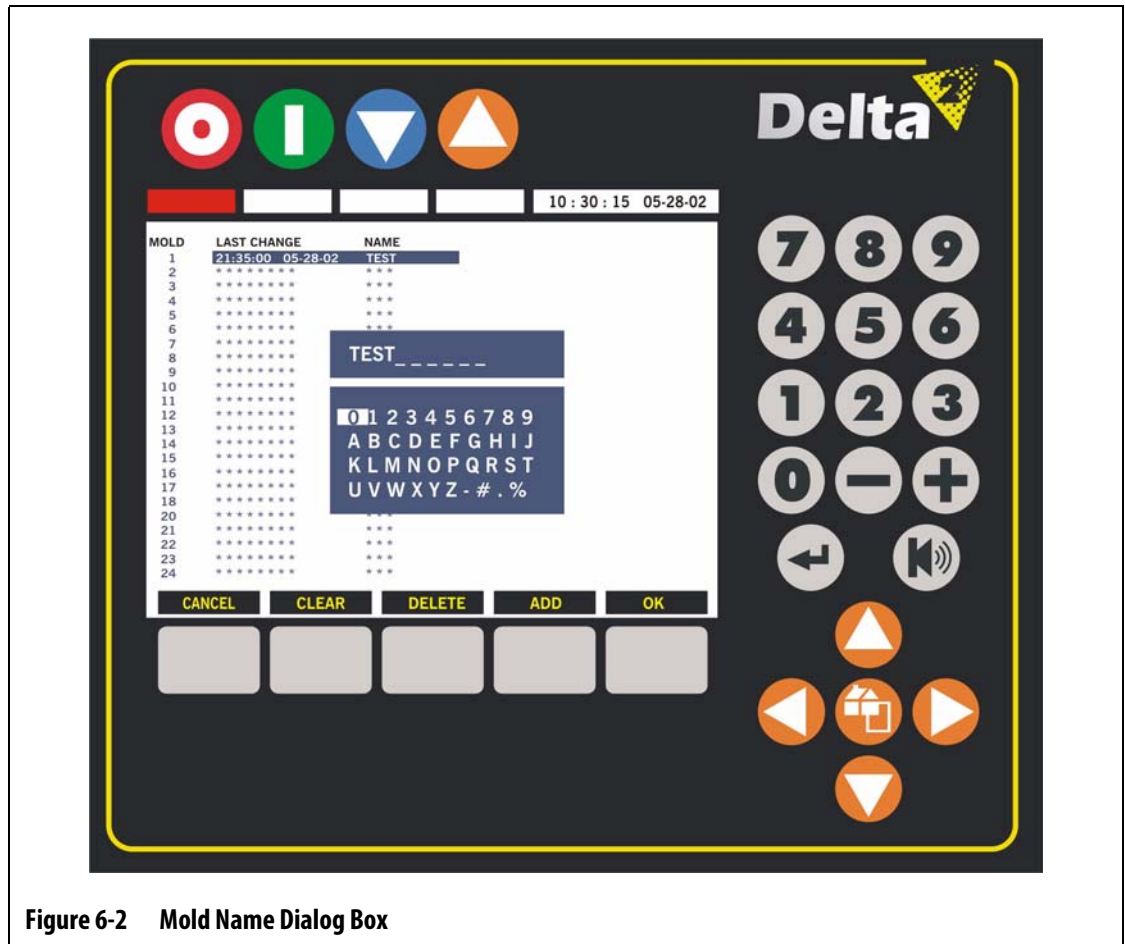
Delta

10 : 30 : 15 05-28-02

| MOLD | LAST CHANGE | NAME |
|---|---|---|
| 1 | 21:35:00 05-28-02 | TEST |
| 2 | * * * * * * * * | * * * |
| 3 | * * * * * * * * | * * * |
| 4 | * * * * * * * * | * * * |
| 5 | * * * * * * * * | * * * |
| 6 | * * * * * * * * | * * * |
| 7 | * * * * * * * * | |
| 8 | * * * * * * * * | |
| 9 | * * * * * * * * | |
| 10 | * * * * * * * * | |
| 11 | * * * * * * * * | |
| 12 | * * * * * * * * | |
| 13 | * * * * * * * * | |
| 14 | * * * * * * * * | |
| 15 | * * * * * * * * | |
| 16 | * * * * * * * * | |
| 17 | * * * * * * * * | |
| 18 | * * * * * * * * | |
| 20 | * * * * * * * * | |
| 21 | * * * * * * * * | * * * |
| 22 | * * * * * * * * | * * * |
| 23 | * * * * * * * * | * * * |
| 24 | * * * * * * * * | * * * |

TEST_ _ _ _ _ _

0 1 2 3 4 5 6 7 8 9
A B C D E F G H I J
K L M N O P Q R S T
U V W X Y Z - # . %

CANCEL CLEAR DELETE ADD OK

7 8 9
4 5 6
1 2 3
0 − +

Figure 6-2 Mold Name Dialog Box